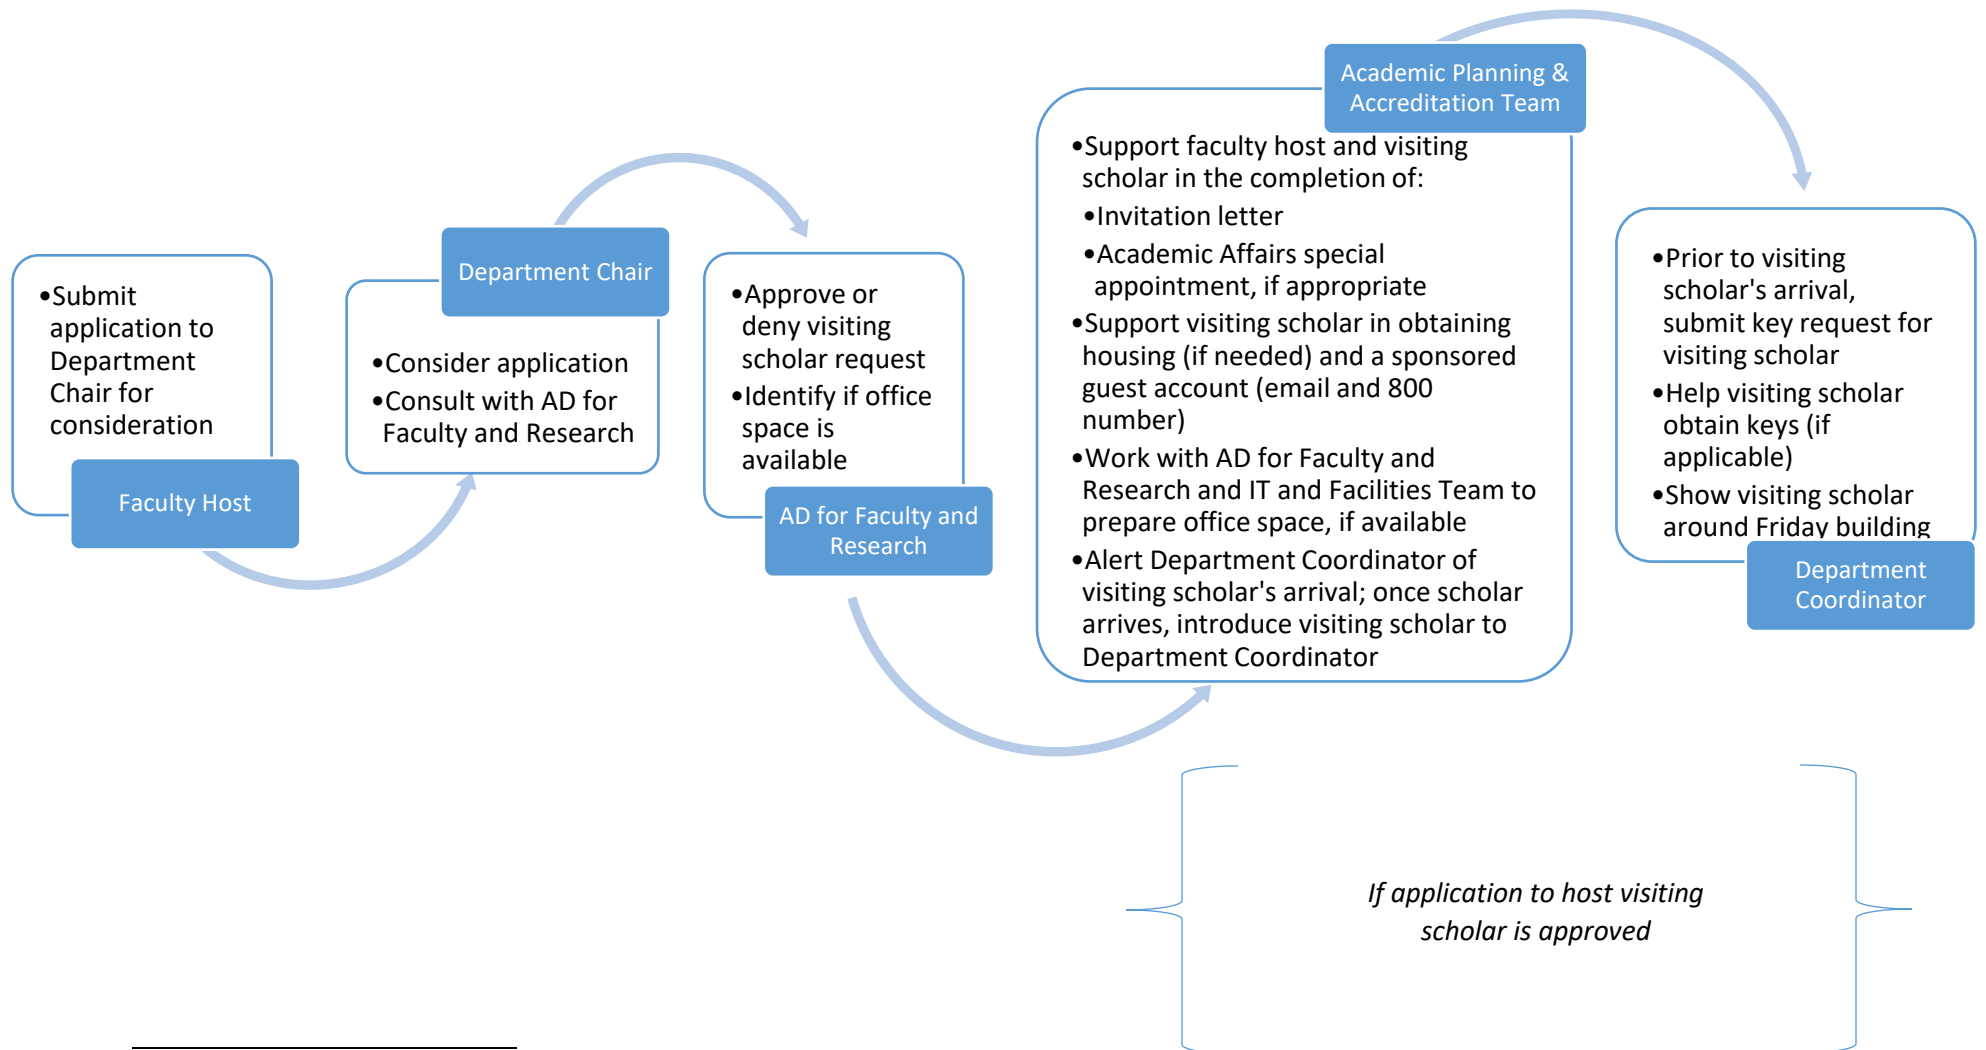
•Submit application to Department Chair for consideration

Faculty Host

Department Chair

•Consider application
•Consult with AD for Faculty and Research

•Approve or deny visiting scholar request
•Identify if office space is available

AD for Faculty and Research

Academic Planning & Accreditation Team

•Support faculty host and visiting scholar in the completion of:
•Invitation letter
•Academic Affairs special appointment, if appropriate
•Support visiting scholar in obtaining housing (if needed) and a sponsored guest account (email and 800 number)
•Work with AD for Faculty and Research and IT and Facilities Team to prepare office space, if available
•Alert Department Coordinator of visiting scholar's arrival; once scholar arrives, introduce visiting scholar to Department Coordinator

•Prior to visiting scholar's arrival, submit key request for visiting scholar
•Help visiting scholar obtain keys (if applicable)
•Show visiting scholar around Friday building

Department Coordinator

If application to host visiting scholar is approved